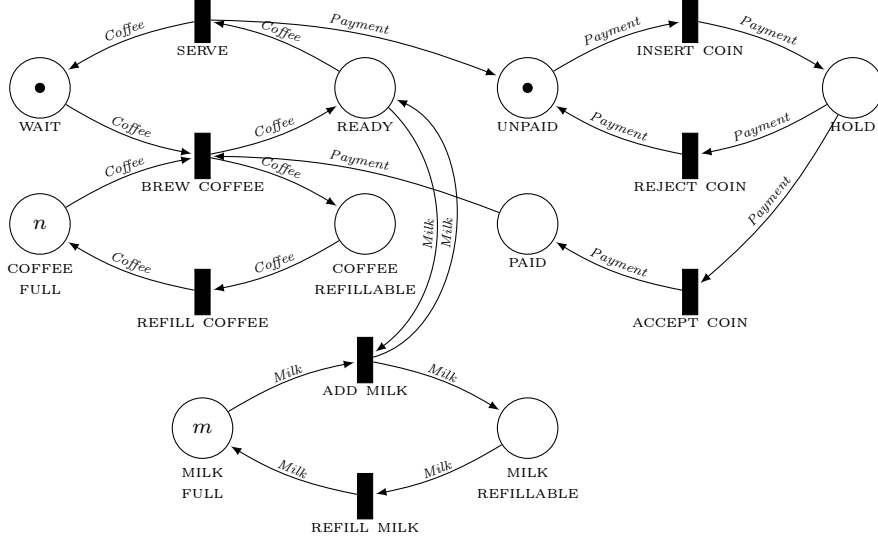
Coffee
SERVE
Coffee
Payment
Payment
INSERT COIN
Payment
WAIT
Coffee
READY
UNPAID
HOLD
Coffee
Payment
Payment
Coffee
BREW COFFEE
Coffee
Payment
REJECT COIN
$n$
Payment
Milk
Milk
PAID
COFFEE FULL
Coffee
Coffee
COFFEE REFILLABLE
Payment
REFILL COFFEE
ACCEPT COIN
Milk
ADD MILK
Milk
$m$
MILK FULL
Milk
Milk
MILK REFILLABLE
REFILL MILK